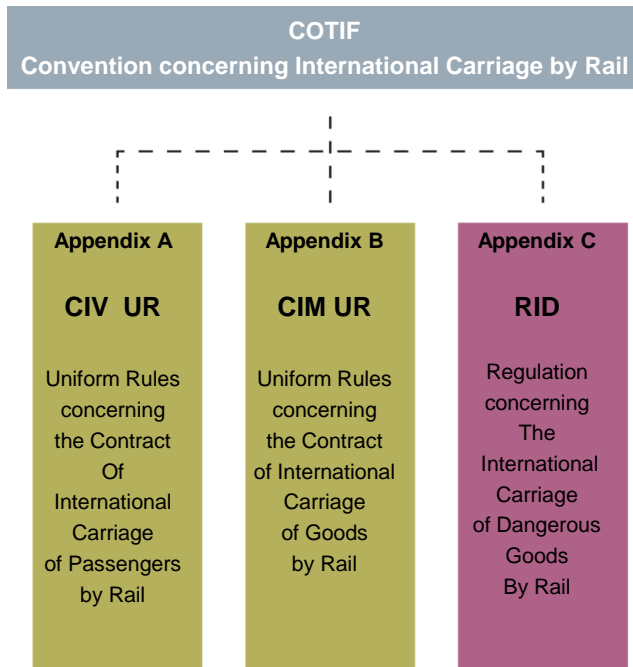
COTIF
Convention concerning International Carriage by Rail

Appendix A

CIV UR

Uniform Rules concerning the Contract Of International Carriage of Passengers by Rail

Appendix B

CIM UR

Uniform Rules concerning the Contract of International Carriage of Goods by Rail

Appendix C

RID

Regulation concerning The International Carriage of Dangerous Goods By Rail